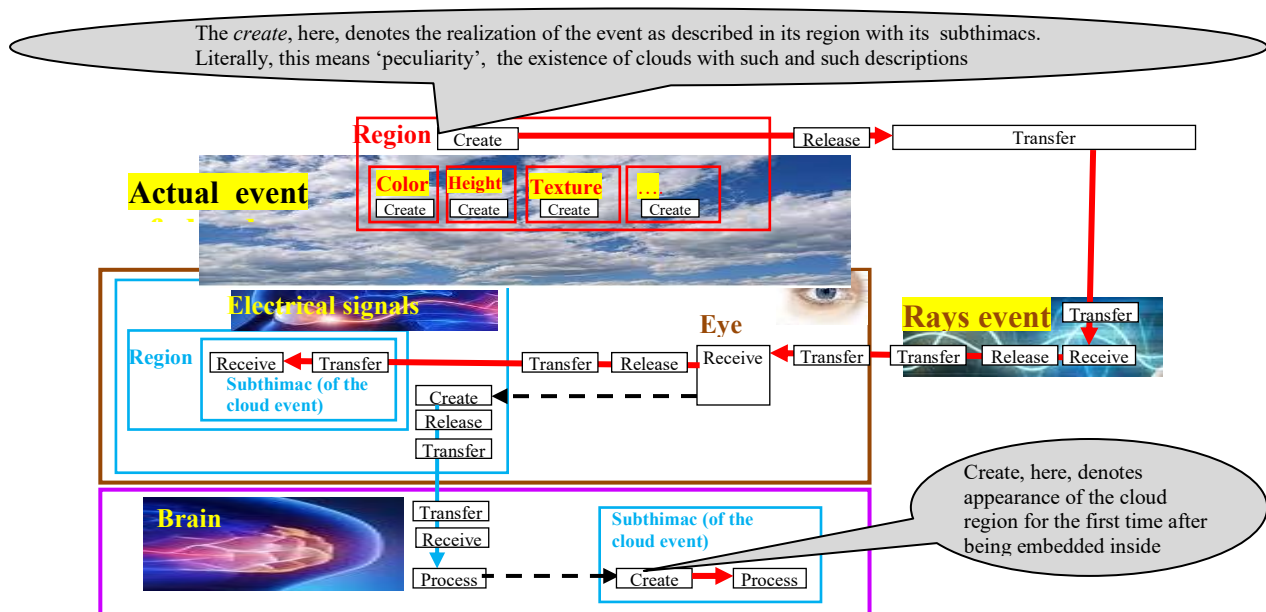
The *create*, here, denotes the realization of the event as described in its region with its subthimacs. Literally, this means 'peculiarity', the existence of clouds with such and such descriptions

Region

Create

Release

Transfer

Actual event

Color

Create

Height

Create

Texture

Create

…

Create

Electrical signals

Eye

Rays event

Transfer

Region

Receive

Transfer

Transfer

Release

Receive

Transfer

Transfer

Release

Receive

Subthimac (of the cloud event)

Create

Release

Transfer

Brain

Transfer

Receive

Process

Subthimac (of the cloud event)

Create

Process

Create, here, denotes appearance of the cloud region for the first time after being embedded inside